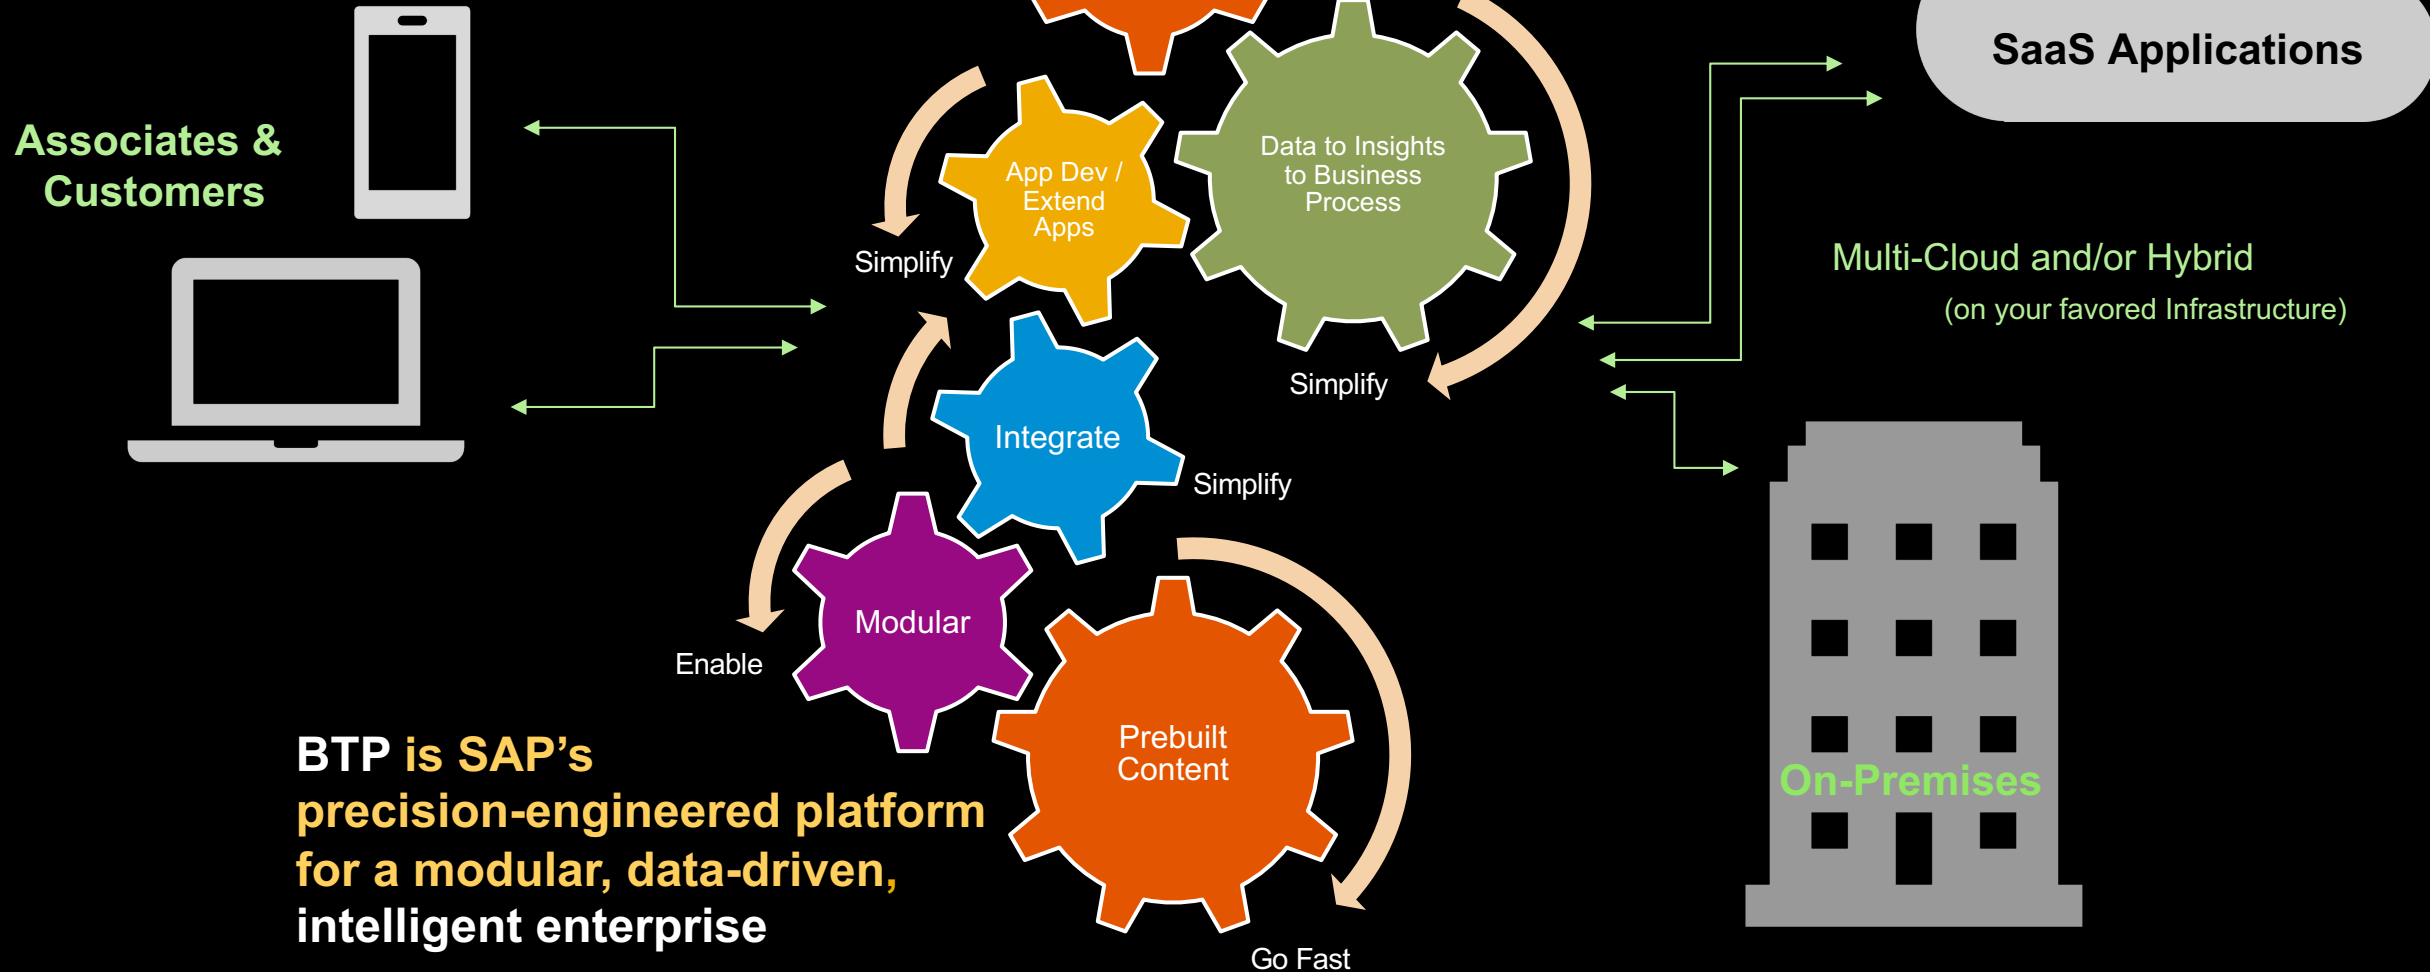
Associates & Customers

SaaS Applications

App Dev / Extend Apps

Data to Insights to Business Process

Simplify

Multi-Cloud and/or Hybrid

(on your favored Infrastructure)

Simplify

Integrate

Simplify

Modular

Enable

Prebuilt Content

On-Premises

BTP is SAP’s precision-engineered platform for a modular, data-driven, intelligent enterprise

Go Fast